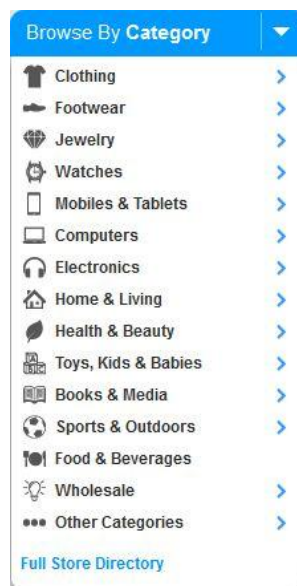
Browse By Category

Clothing
Footwear
Jewelry
Watches
Mobiles & Tablets
Computers
Electronics
Home & Living
Health & Beauty
Toys, Kids & Babies
Books & Media
Sports & Outdoors
Food & Beverages
Wholesale
Other Categories

Full Store Directory